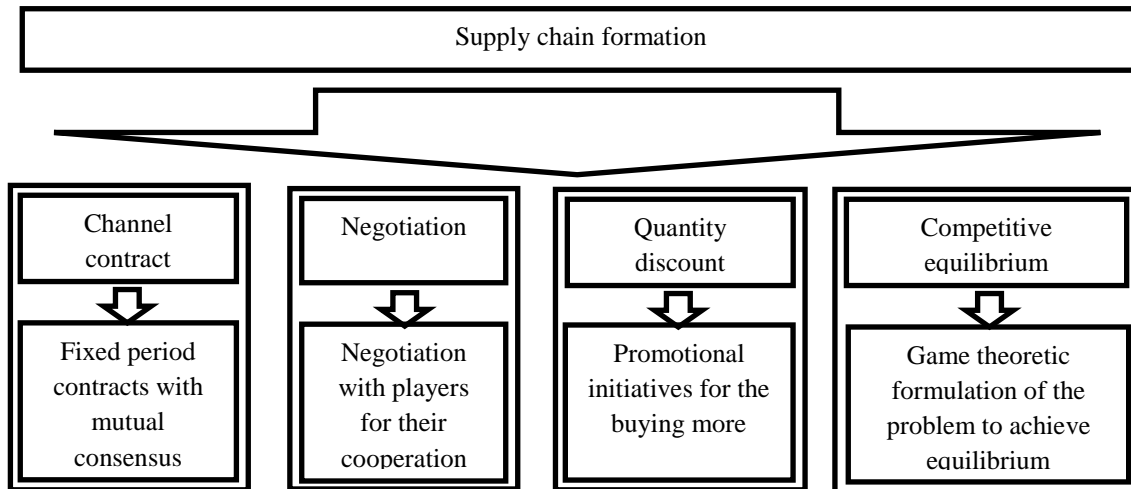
Supply chain formation

Channel contract

Fixed period contracts with mutual consensus

Negotiation

Negotiation with players for their cooperation

Quantity discount

Promotional initiatives for the buying more

Competitive equilibrium

Game theoretic formulation of the problem to achieve equilibrium